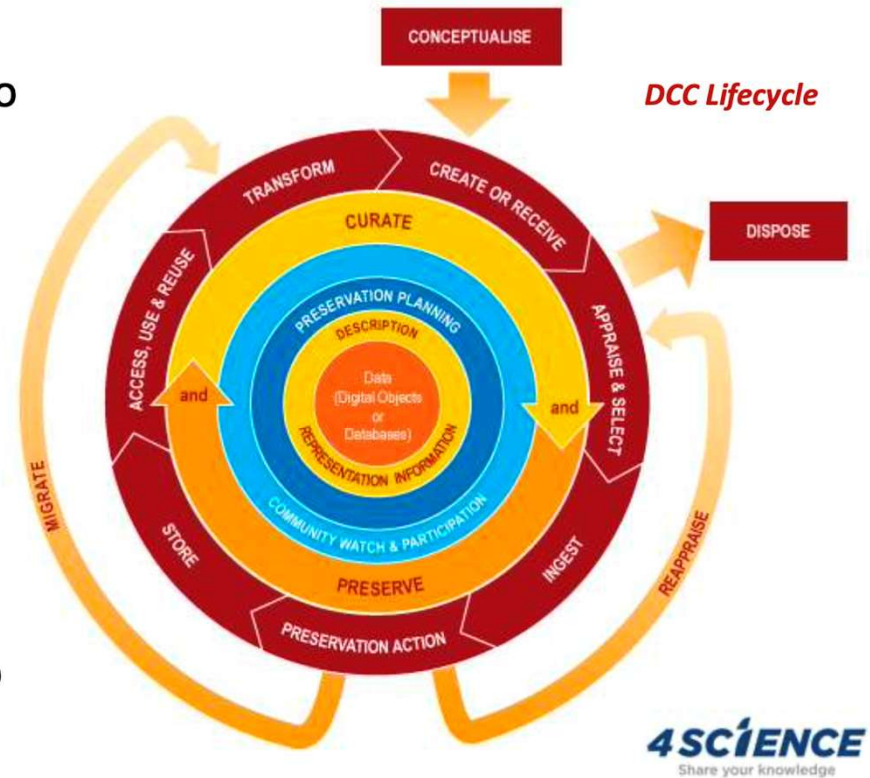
CONCEPTUALISE

DCC Lifecycle

TRANSFORM

CREATE OR RECEIVE

DISPOSE

CURATE

PRESERVATION PLANNING

DESCRIPTION

ACCESS, USE & REUSE

APPRAISE & SELECT

and

Data (Digital Objects or Databases)

and

REPRESENTATION INFORMATION

MIGRATE

COMMUNITY WATCH & PARTICIPATION

STORE

INGEST

REAPPRAISE

PRESERVE

PRESERVATION ACTION

4SCIENCE
Share your knowledge